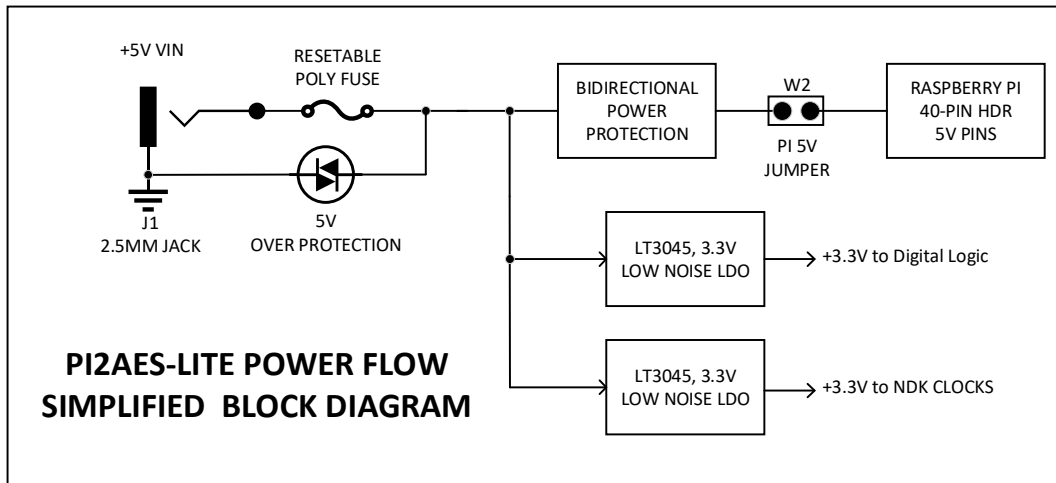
+5V VIN

RESETABLE POLY FUSE

BIDIRECTIONAL POWER PROTECTION

W2

PI 5V JUMPER

RASPBERRY PI 40-PIN HDR 5V PINS

J1
2.5MM JACK

5V
OVER PROTECTION

LT3045, 3.3V LOW NOISE LDO

+3.3V to Digital Logic

PI2AES-LITE POWER FLOW
SIMPLIFIED BLOCK DIAGRAM

LT3045, 3.3V LOW NOISE LDO

+3.3V to NDK CLOCKS